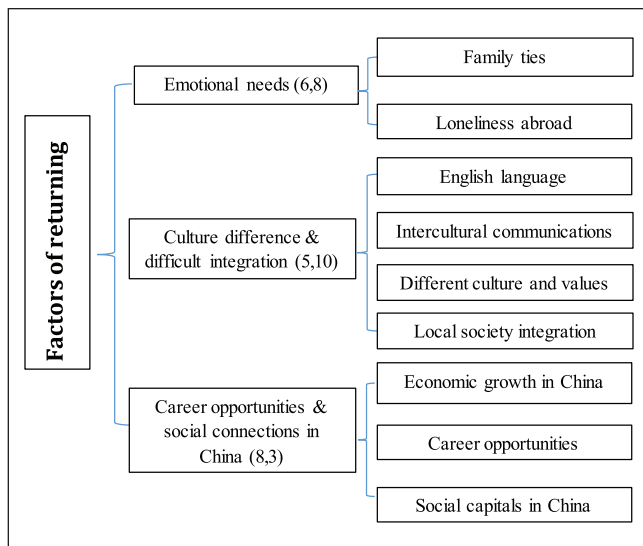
Factors of returning

Emotional needs (6,8)

Family ties

Loneliness abroad

Culture difference & difficult integration (5,10)

English language

Intercultural communications

Different culture and values

Local society integration

Career opportunities & social connections in China (8,3)

Economic growth in China

Career opportunities

Social capitals in China